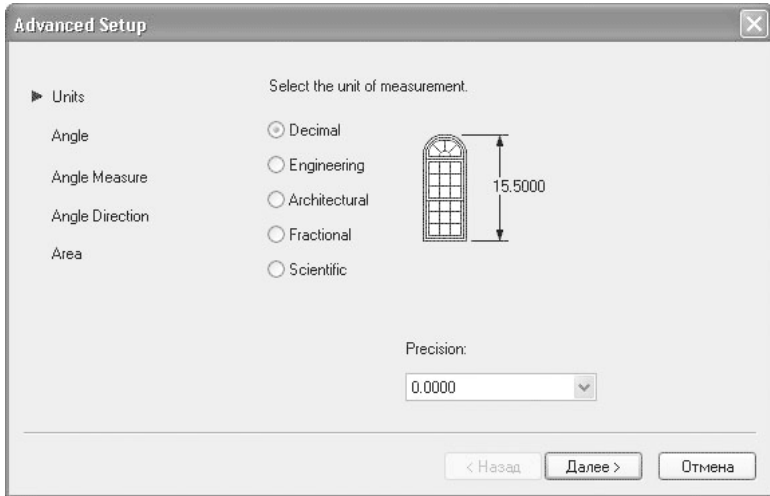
Advanced Setup

Units
Angle
Angle Measure
Angle Direction
Area

Select the unit of measurement.

Decimal
Engineering
Architectural
Fractional
Scientific

15.5000

Precision:
0.0000

< Назад
Далее >
Отмена